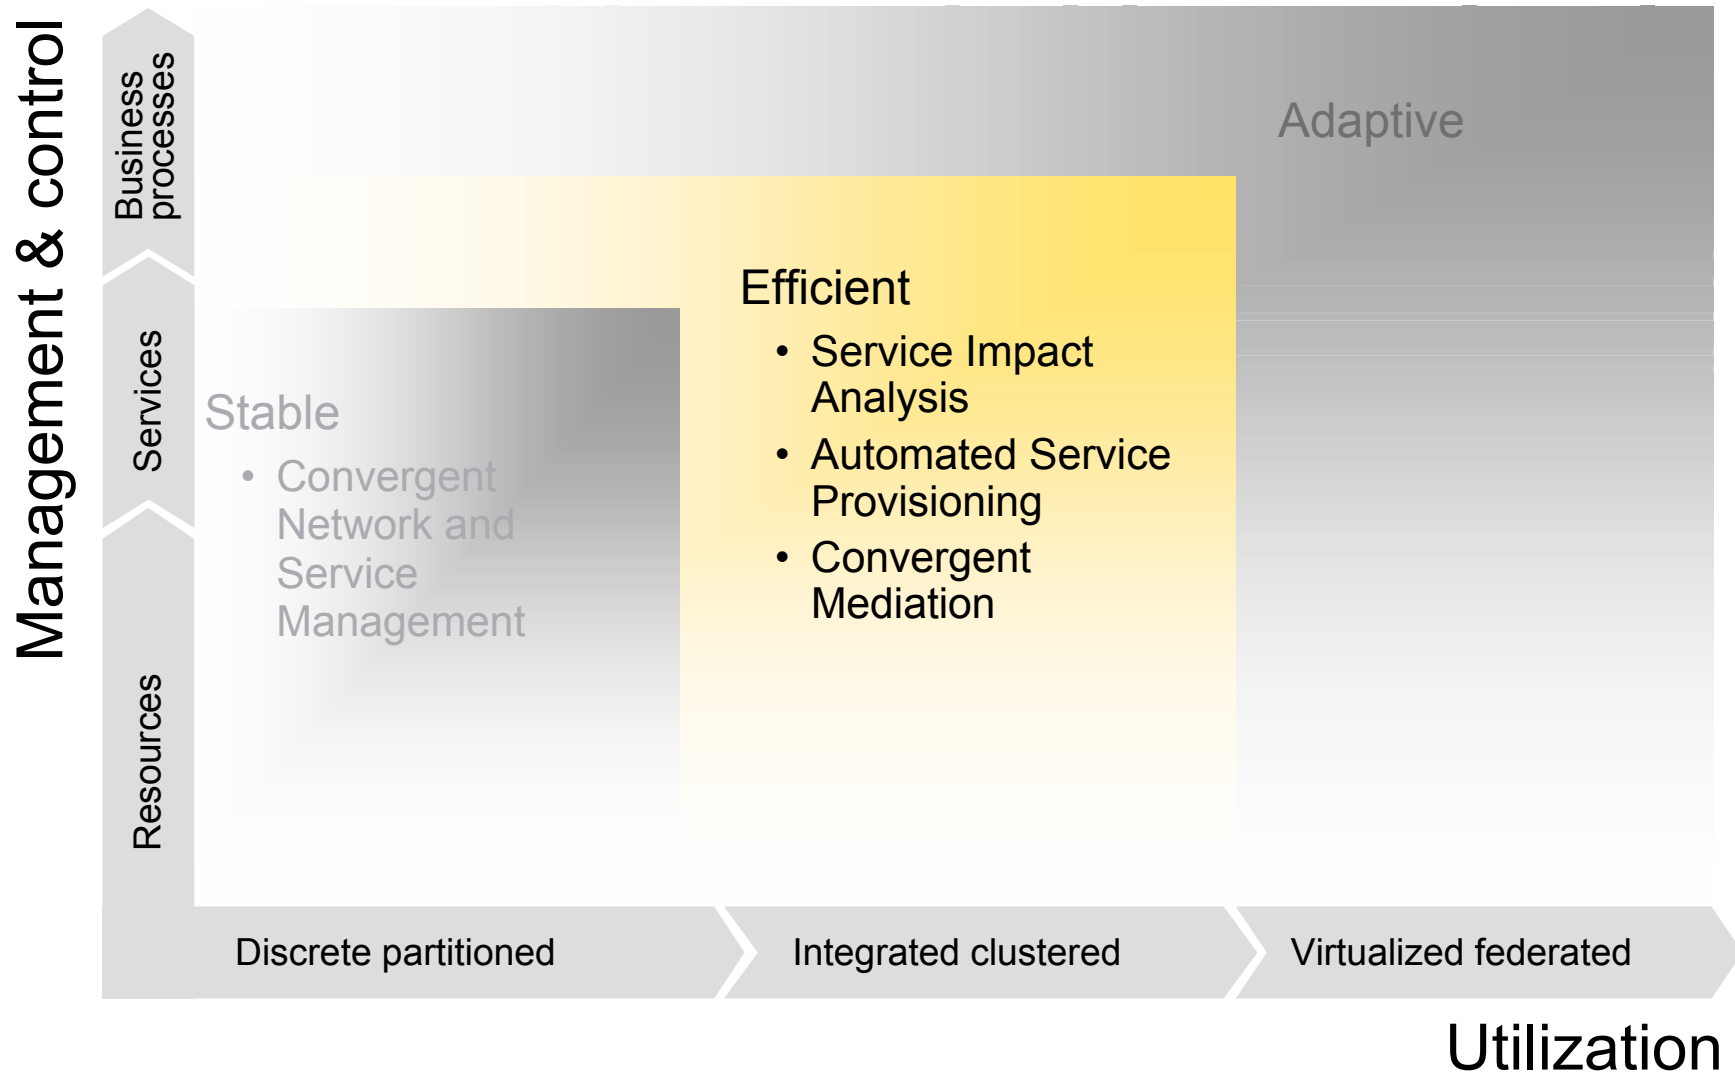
Management & control

Business processes

Services

Resources

Adaptive

Efficient
• Service Impact Analysis
• Automated Service Provisioning
• Convergent Mediation

Stable
• Convergent Network and Service Management

Discrete partitioned

Integrated clustered

Virtualized federated

Utilization